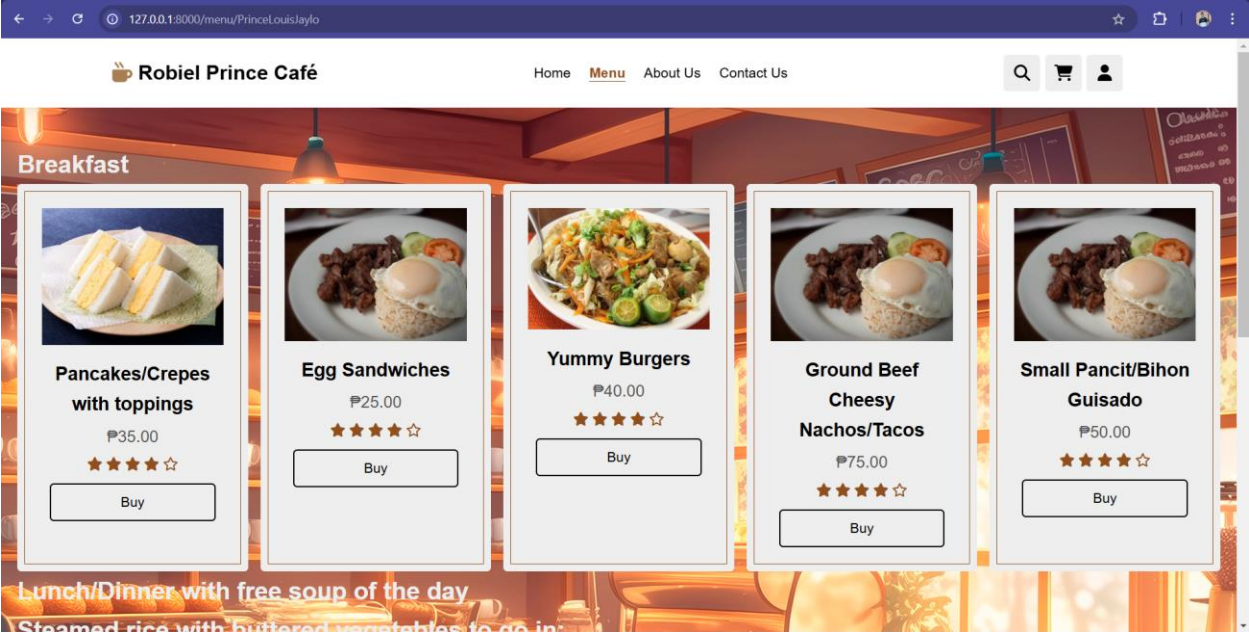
127.0.0.1:8000/menu/PrinceLouisJaylo

Robiel Prince Café

Home Menu About Us Contact Us

Breakfast

Pancakes/Crepes with toppings
₱35.00
★★★★☆
Buy

Egg Sandwiches
₱25.00
★★★★☆
Buy

Yummy Burgers
₱40.00
★★★★☆
Buy

Ground Beef Cheesy Nachos/Tacos
₱75.00
★★★★☆
Buy

Small Pancit/Bihon Guisado
₱50.00
★★★★☆
Buy

Lunch/Dinner with free soup of the day

Steamed rice with buttered vegetables to go in: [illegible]